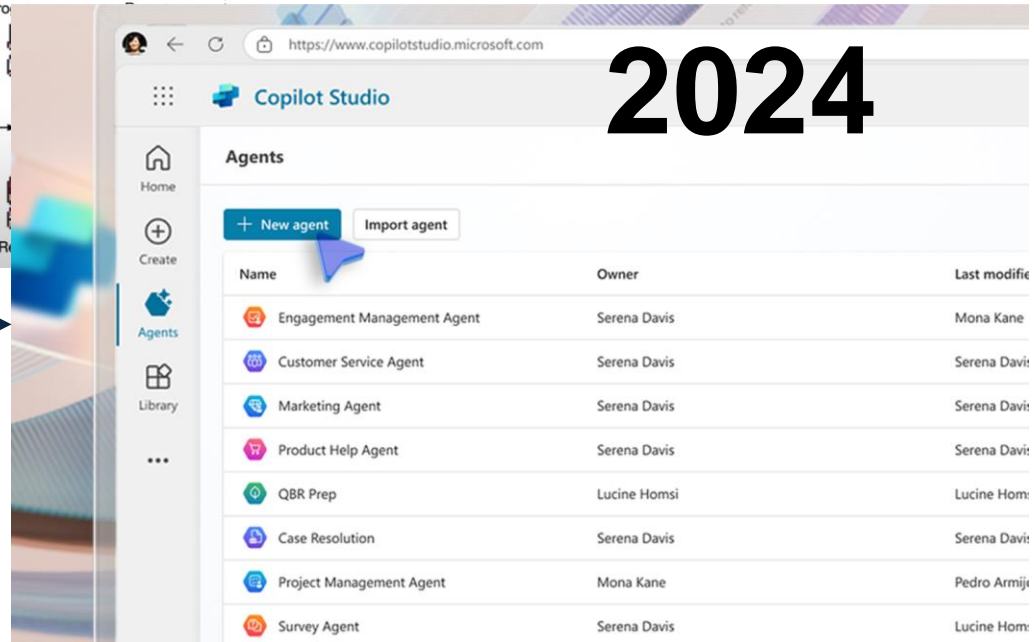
https://www.copilotstudio.microsoft.com

2024

Copilot Studio

Home
Create
Agents
Library
...

Agents

+ New agent
Import agent

| Name | Owner | Last modifie |
|---|---|---|
| Engagement Management Agent | Serena Davis | Mona Kane |
| Customer Service Agent | Serena Davis | Serena Davis |
| Marketing Agent | Serena Davis | Serena Davis |
| Product Help Agent | Serena Davis | Serena Davis |
| QBR Prep | Lucine Homsi | Lucine Homs |
| Case Resolution | Serena Davis | Serena Davis |
| Project Management Agent | Mona Kane | Pedro Armij |
| Survey Agent | Serena Davis | Lucine Homs |